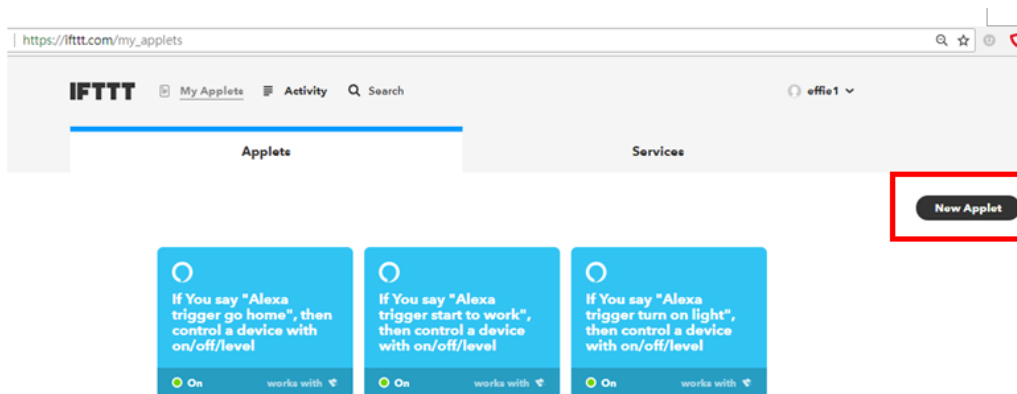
https://ifttt.com/my_applets

IFTTT My Applets Activity Search

effie1

Applets

Services

New Applet

If You say "Alexa trigger go home", then control a device with on/off/level

On works with

If You say "Alexa trigger start to work", then control a device with on/off/level

On works with

If You say "Alexa trigger turn on light", then control a device with on/off/level

On works with